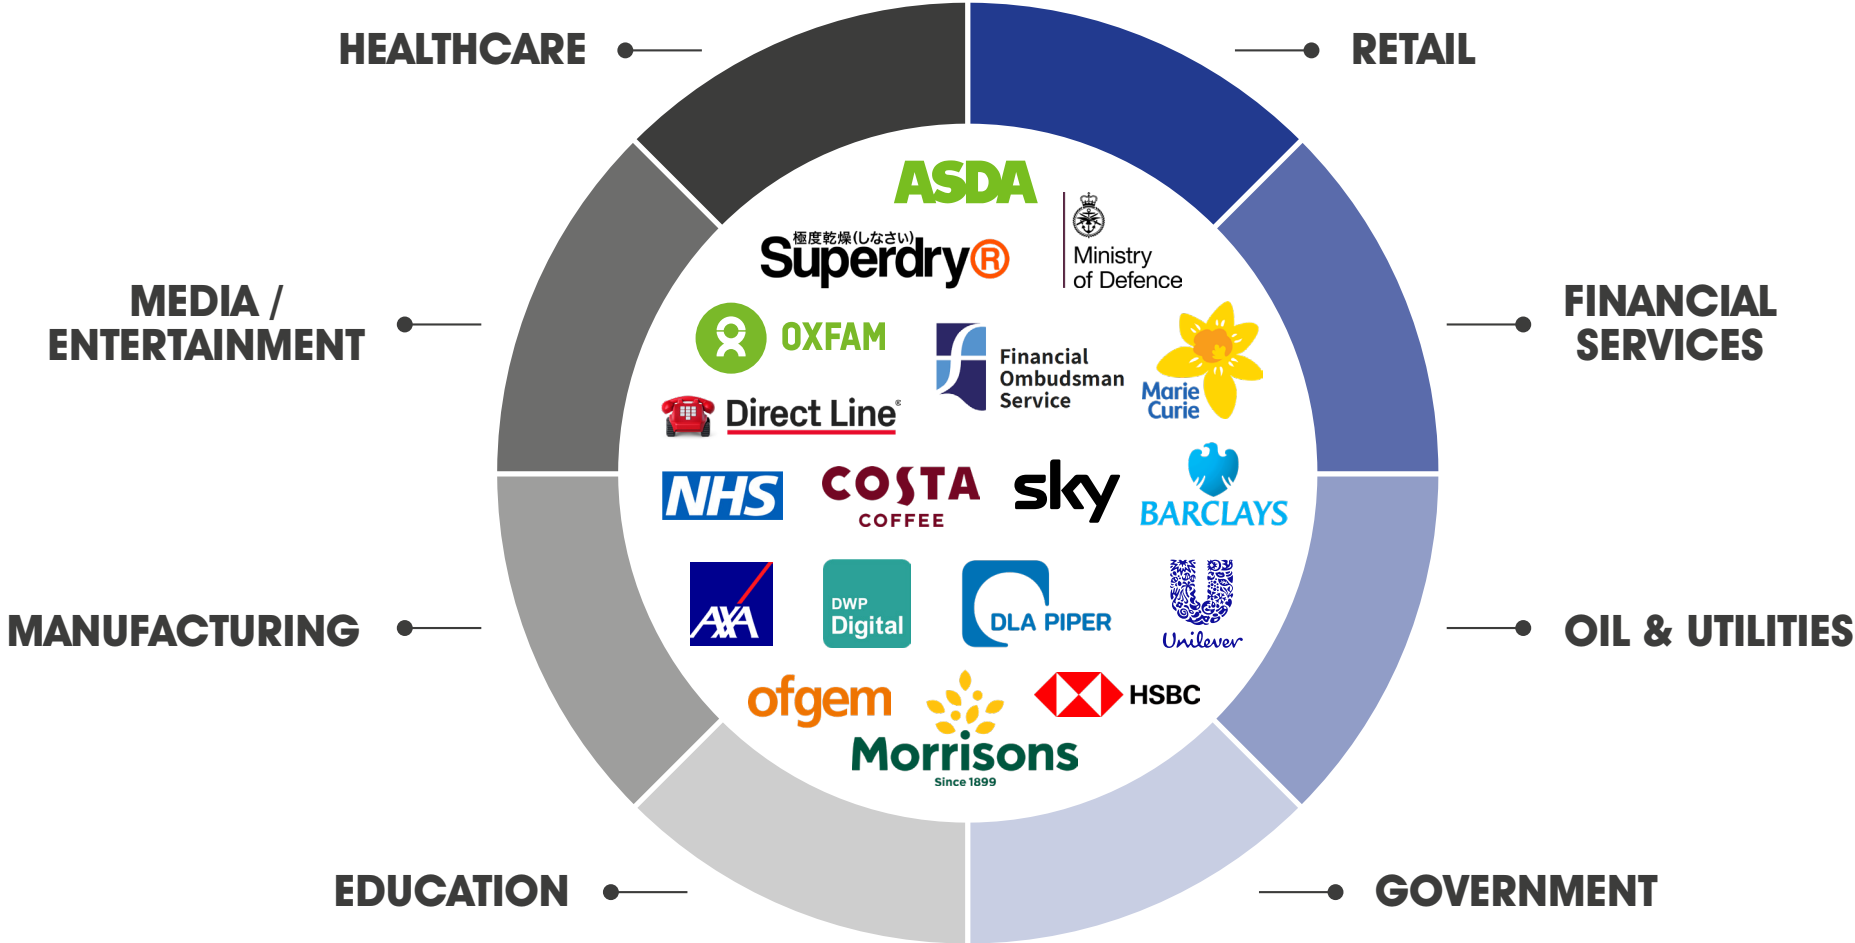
HEALTHCARE

RETAIL

MEDIA / ENTERTAINMENT

FINANCIAL SERVICES

MANUFACTURING

OIL & UTILITIES

EDUCATION

GOVERNMENT

ASDA

極度乾燥(しなさい)
Superdry®

Ministry of Defence

OXFAM

Financial Ombudsman Service

Marie Curie

Direct Line®

NHS

COSTA COFFEE

sky

BARCLAYS

AXA

DWP Digital

DLA PIPER

Unilever

ofgem

Morrisons
Since 1899

HSBC